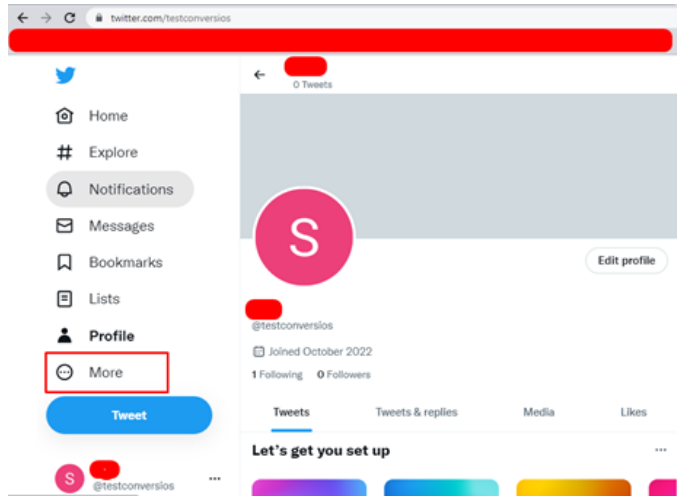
twitter.com/testconversios

0 Tweets

Home
Explore
Notifications
Messages
Bookmarks
Lists
Profile
More
Tweet

S

Edit profile

@testconversios

Joined October 2022

1 Following 0 Followers

Tweets
Tweets & replies
Media
Likes

Let's get you set up

S
@testconversios